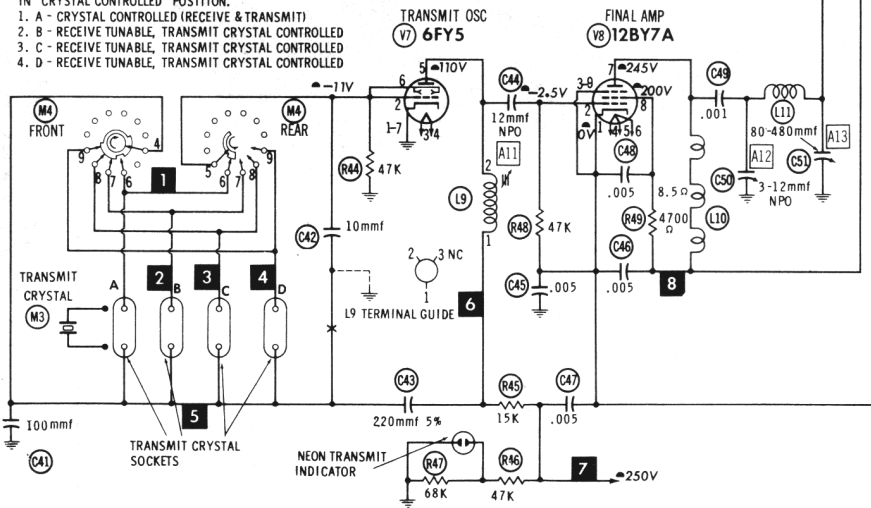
IN "CRYSTAL CONTROLLED" POSITION.
1. A - CRYSTAL CONTROLLED (RECEIVE & TRANSMIT)
2. B - RECEIVE TUNABLE, TRANSMIT CRYSTAL CONTROLLED
3. C - RECEIVE TUNABLE, TRANSMIT CRYSTAL CONTROLLED
4. D - RECEIVE TUNABLE, TRANSMIT CRYSTAL CONTROLLED

TRANSMIT OSC
V7 6FY5

FINAL AMP
V8 12BY7A

M4 FRONT
M4 REAR

-11V
110V
6 5 2 1-7 3 4
C44 -2.5V
12mmf NPO
A11
245V 200V
3-9 7 8 0V 1 4 5 6
C49 .001
L11
80-480mmf
A13
C48 .005
A12
C50 3-12mmf NPO
C51
8.5 Ω
R49 4700 Ω
L10
R44 47K
L9
R48 47K
C42 10mmf
2 3 NC 1
L9 TERMINAL GUIDE
C45 .005
C46 .005

1
2
3
4
5
6
7
8

9 8 7 6 4
5 6 7 8 9

TRANSMIT CRYSTAL
M3
A B C D

C41 100mmf
TRANSMIT CRYSTAL SOCKETS

C43 220mmf 5%
R45 15K
C47 .005

NEON TRANSMIT INDICATOR
R47 68K
R46 47K
250V